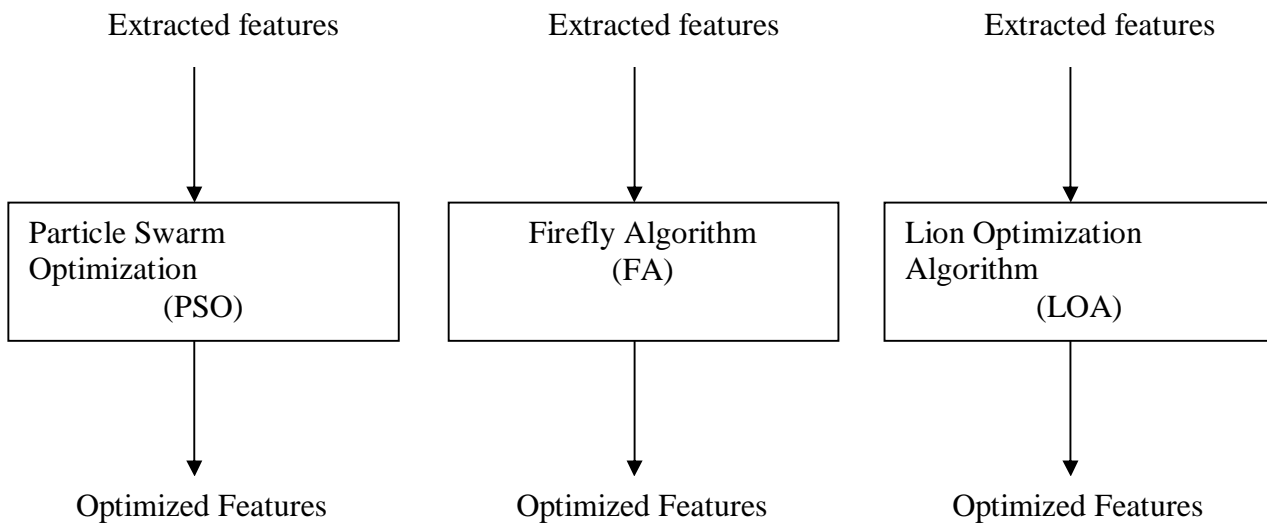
Extracted features

Particle Swarm Optimization (PSO)

Optimized Features

Extracted features

Firefly Algorithm (FA)

Optimized Features

Extracted features

Lion Optimization Algorithm (LOA)

Optimized Features